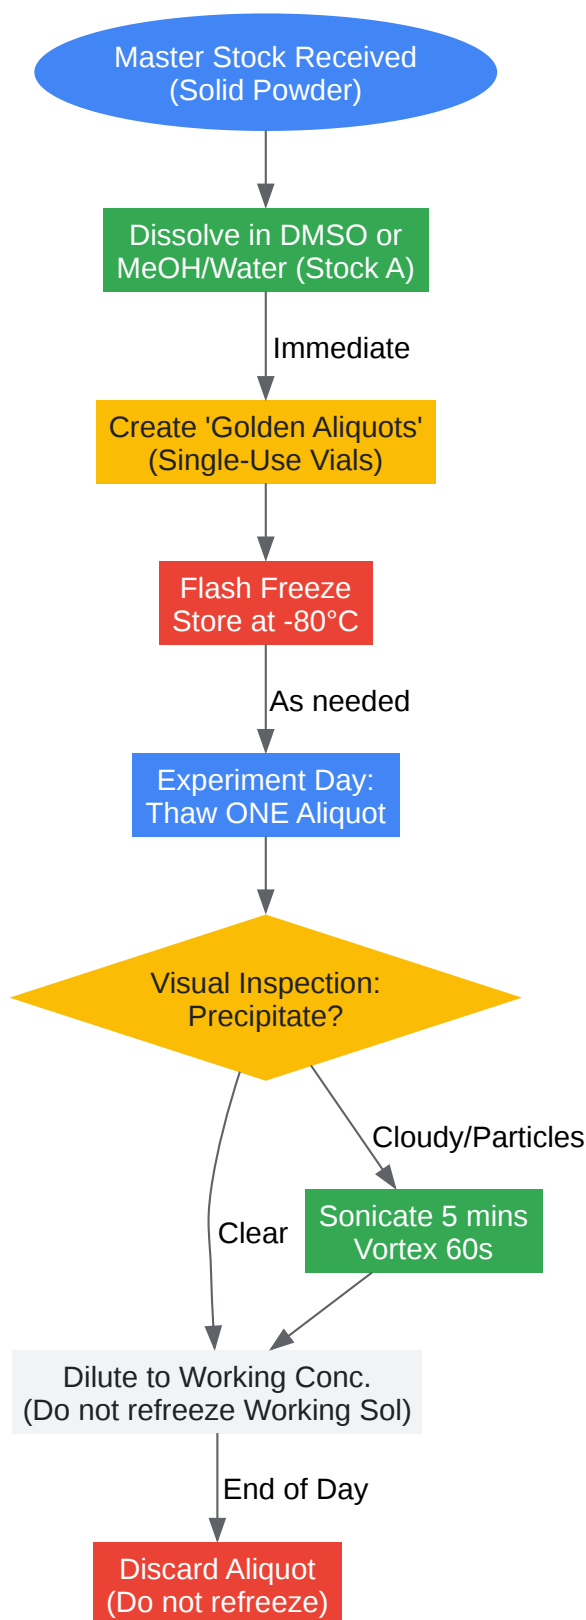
Master Stock Received
(Solid Powder)

Dissolve in DMSO or MeOH/Water (Stock A)

Immediate

Create 'Golden Aliquots'
(Single-Use Vials)

Flash Freeze
Store at -80°C

As needed

Experiment Day:
Thaw ONE Aliquot

Visual Inspection:
Precipitate?

Cloudy/Particles

Clear

Sonicate 5 mins
Vortex 60s

Dilute to Working Conc.
(Do not refreeze Working Sol)

End of Day

Discard Aliquot
(Do not refreeze)